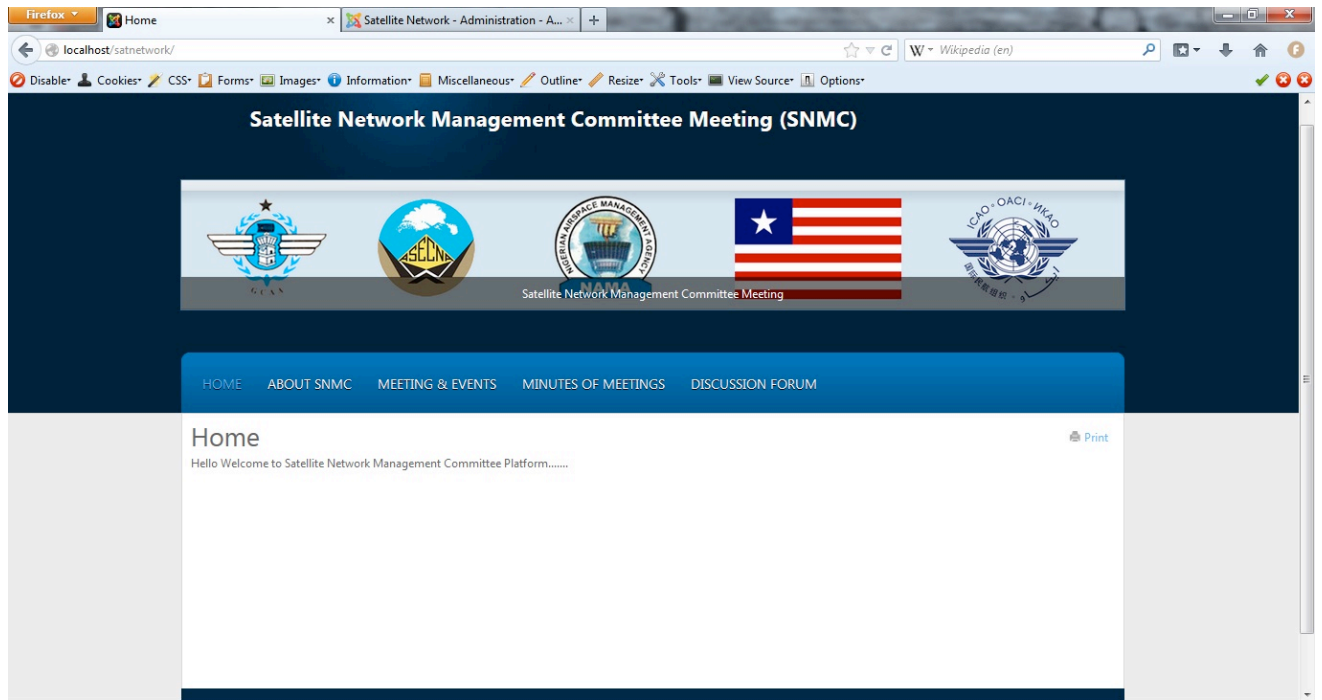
Firefox
Home
Satellite Network - Administration - A...
localhost/satnetwork/
Wikipedia (en)
Disable Cookies CSS Forms Images Information Miscellaneous Outline Resize Tools View Source Options

Satellite Network Management Committee Meeting (SNMC)

GCAA
ASECNA
NIGERIAN AIRSPACE MANAGEMENT AGENCY
NAMA
ICAO • OACI • ИКАО

Satellite Network Management Committee Meeting

HOME ABOUT SNMC MEETING & EVENTS MINUTES OF MEETINGS DISCUSSION FORUM

Home
Print
Hello Welcome to Satellite Network Management Committee Platform.......